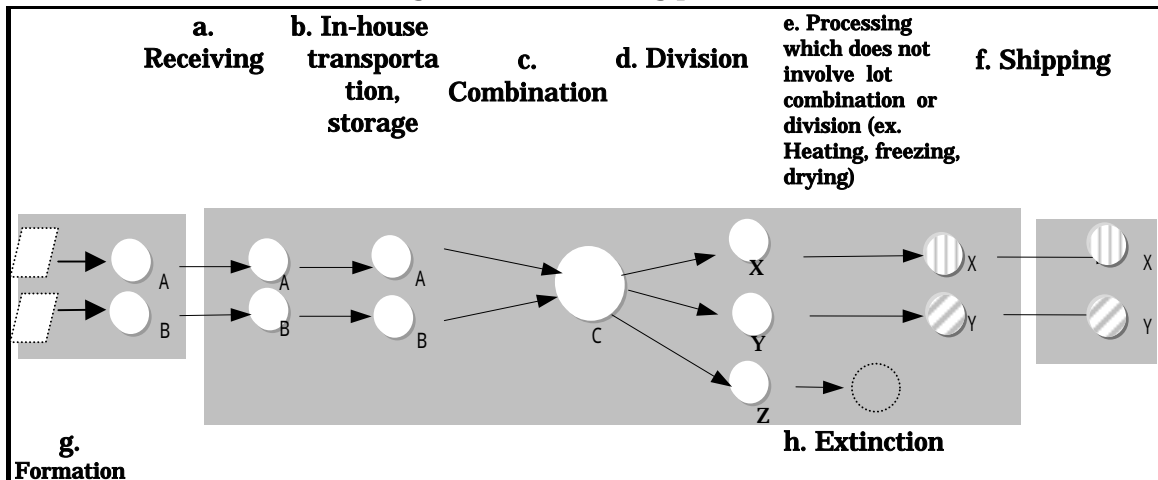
a. Receiving

b. In-house transportation, storage

c. Combination

d. Division

e. Processing which does not involve lot combination or division (ex. Heating, freezing, drying)

f. Shipping

A
B
A
B
A
B
C
X
Y
Z
X
Y
X
Y

g. Formation

h. Extinction